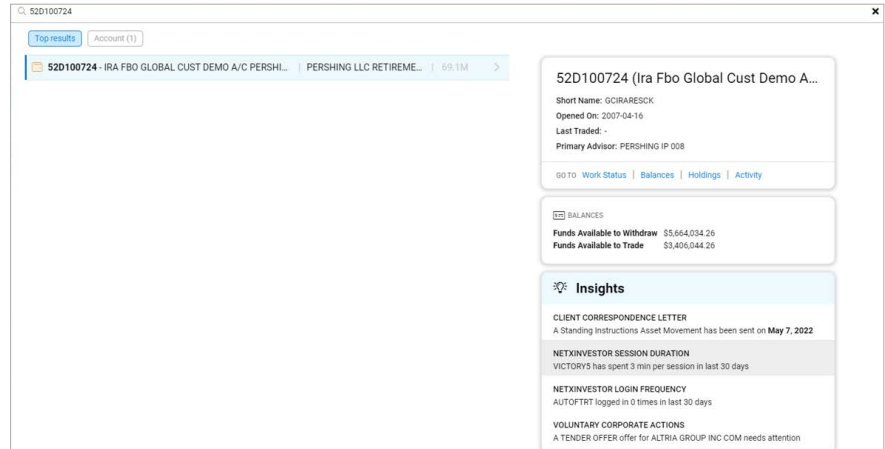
52D100724

×

Top results

Account (1)

52D100724 - IRA FBO GLOBAL CUST DEMO A/C PERSHI... | PERSHING LLC RETIREME... | 69.1M >

52D100724 (Ira Fbo Global Cust Demo A...

Short Name: GCIRARESCK
Opened On: 2007-04-16
Last Traded: -
Primary Advisor: PERSHING IP 008

GO TO Work Status | Balances | Holdings | Activity

BALANCES

Funds Available to Withdraw $5,664,034.26
Funds Available to Trade $3,406,044.26

Insights

CLIENT CORRESPONDENCE LETTER
A Standing Instructions Asset Movement has been sent on May 7, 2022

NETXINVESTOR SESSION DURATION
VICTORY5 has spent 3 min per session in last 30 days

NETXINVESTOR LOGIN FREQUENCY
AUTOFTRT logged in 0 times in last 30 days

VOLUNTARY CORPORATE ACTIONS
A TENDER OFFER offer for ALTRIA GROUP INC COM needs attention